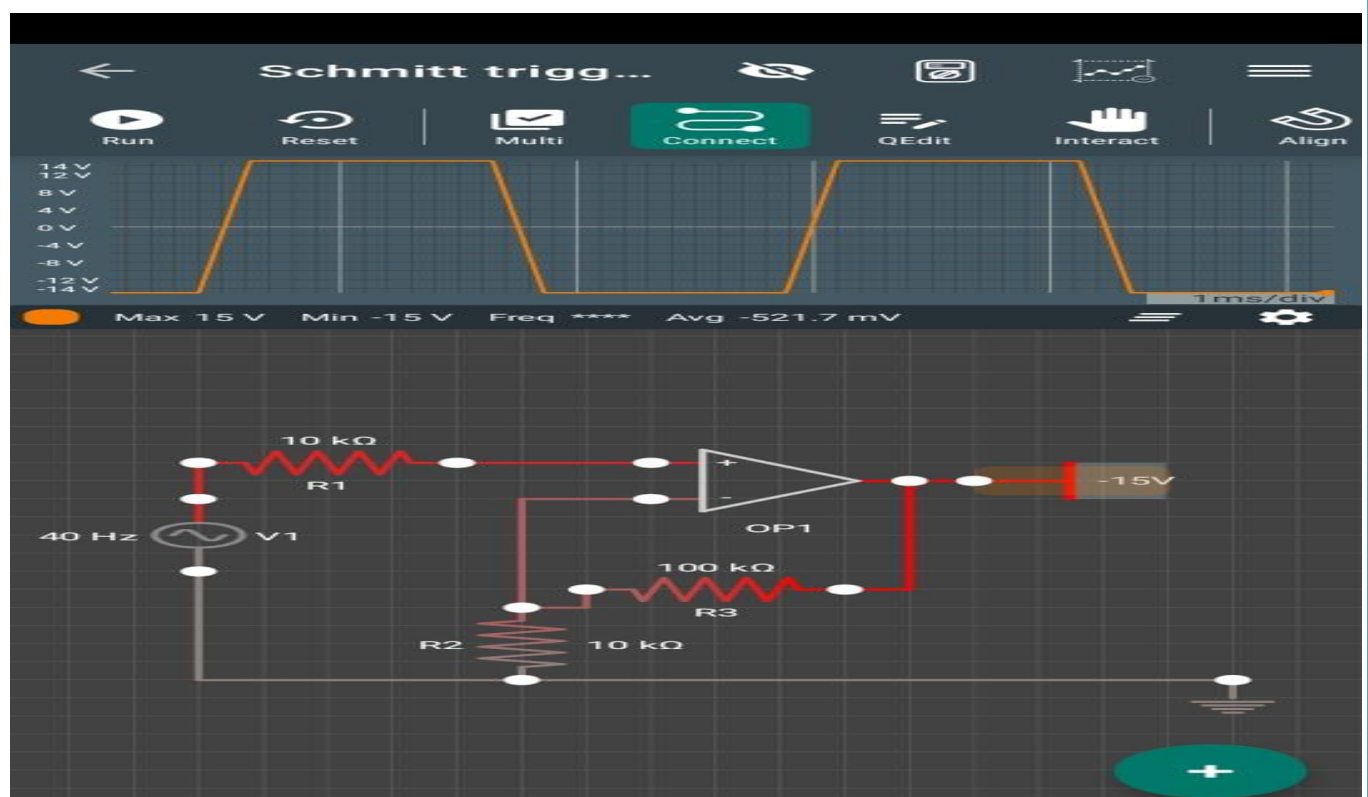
Schmitt trigg...

Run Reset Multi Connect QEdit Interact Align

14 V
12 V
8 V
4 V
0 V
-4 V
-8 V
-12 V
-14 V

1ms/div

Max 15 V Min -15 V Freq **** Avg -521.7 mV

10 kΩ
R1
40 Hz V1
+
-
OP1
-15V
100 kΩ
R3
R2 10 kΩ
+